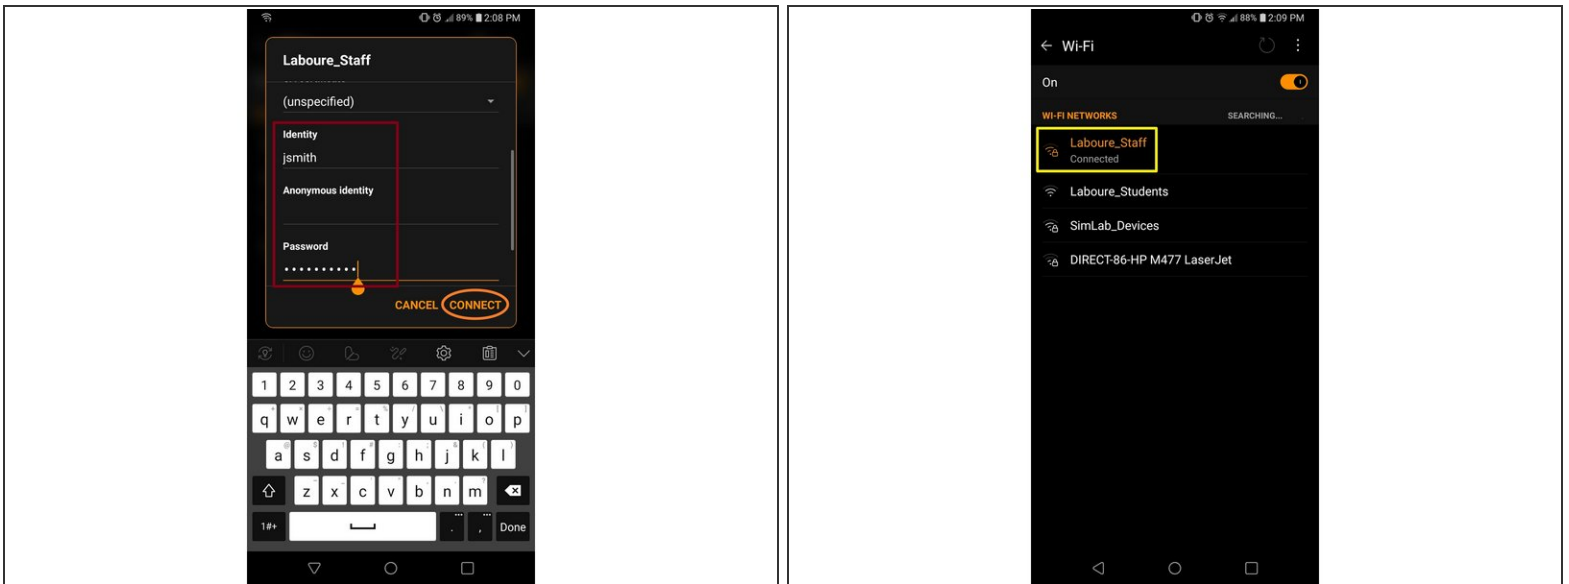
89% 2:08 PM

Laboure_Staff

(unspecified)

Identity

jsmith

Anonymous identity

Password

••••••••••

CANCEL CONNECT

1 2 3 4 5 6 7 8 9 0
q w e r t y u i o p
a s d f g h j k l
z x c v b n m
1#+ . , Done

88% 2:09 PM

Wi-Fi

On

WI-FI NETWORKS SEARCHING...

Laboure_Staff
Connected

Laboure_Students

SimLab_Devices

DIRECT-86-HP M477 LaserJet